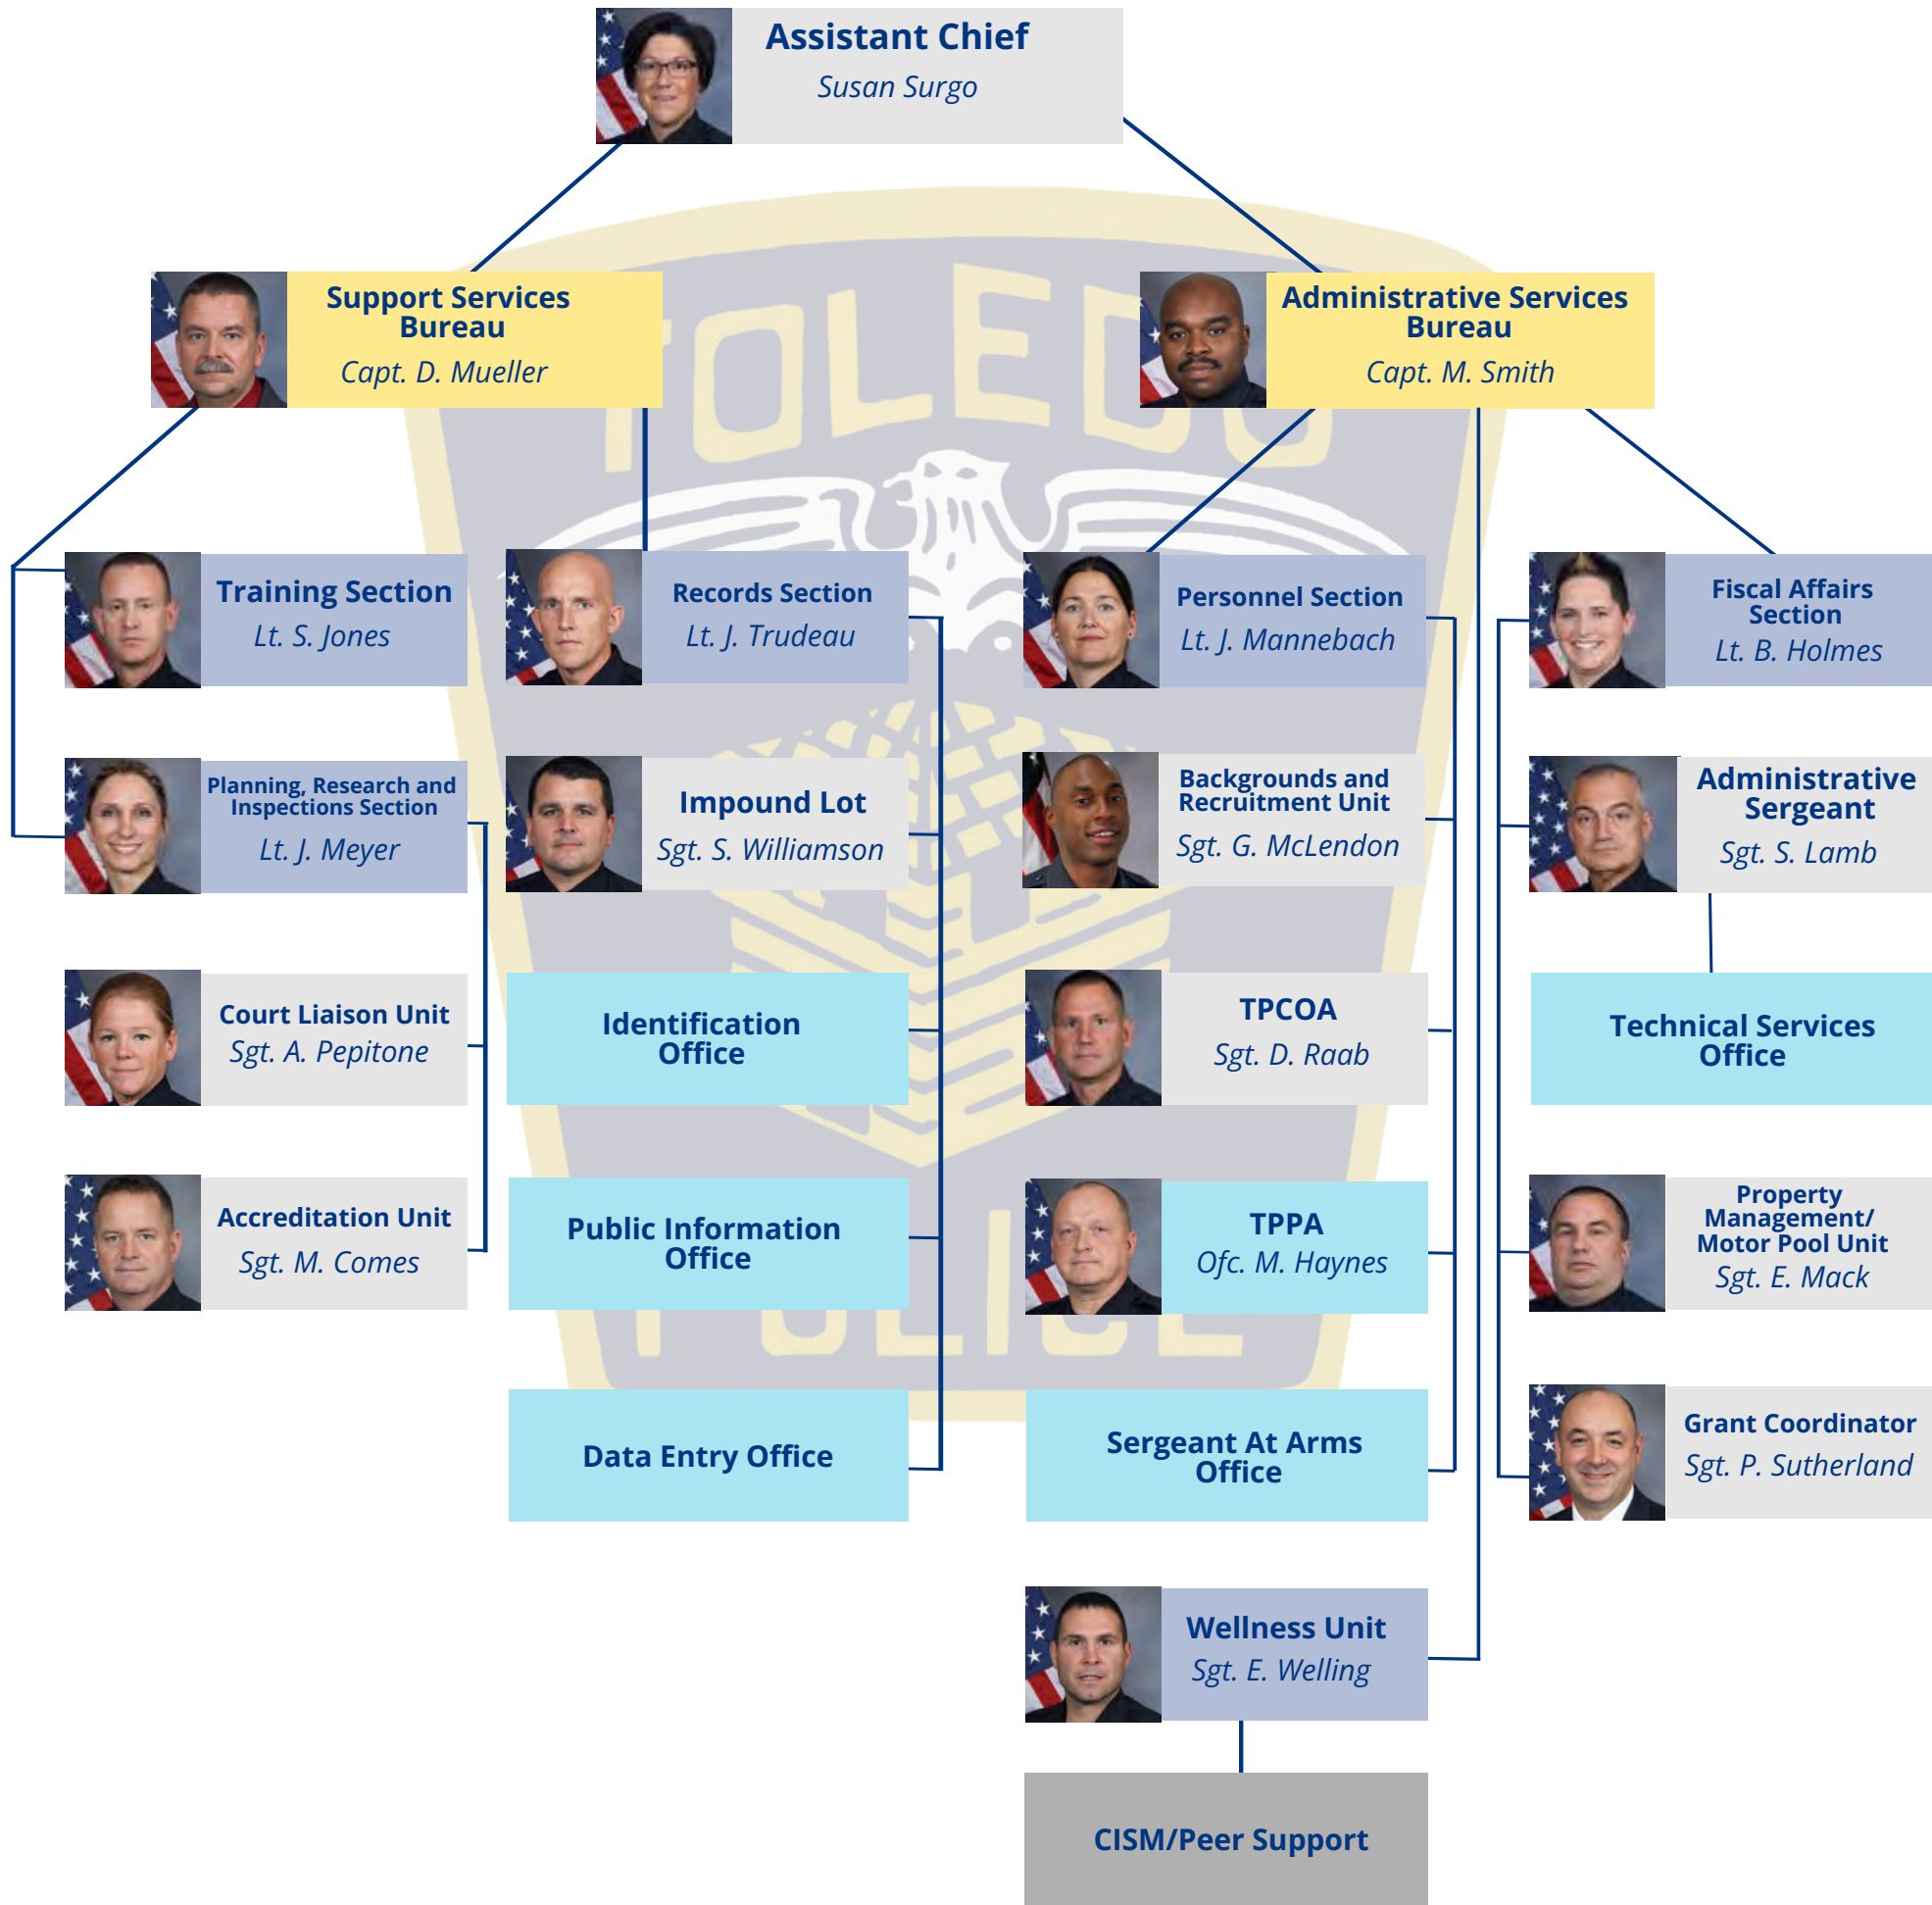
Assistant Chief
Susan Surgo

Support Services Bureau
Capt. D. Mueller

Administrative Services Bureau
Capt. M. Smith

Training Section
Lt. S. Jones

Records Section
Lt. J. Trudeau

Personnel Section
Lt. J. Mannebach

Fiscal Affairs Section
Lt. B. Holmes

Planning, Research and Inspections Section
Lt. J. Meyer

Impound Lot
Sgt. S. Williamson

Backgrounds and Recruitment Unit
Sgt. G. McLendon

Administrative Sergeant
Sgt. S. Lamb

Court Liaison Unit
Sgt. A. Pepitone

Identification Office

TPCOA
Sgt. D. Raab

Technical Services Office

Accreditation Unit
Sgt. M. Comes

Public Information Office

TPPA
Ofc. M. Haynes

Property Management/ Motor Pool Unit
Sgt. E. Mack

Data Entry Office

Sergeant At Arms Office

Grant Coordinator
Sgt. P. Sutherland

Wellness Unit
Sgt. E. Welling

CISM/Peer Support

TOLEDO POLICE